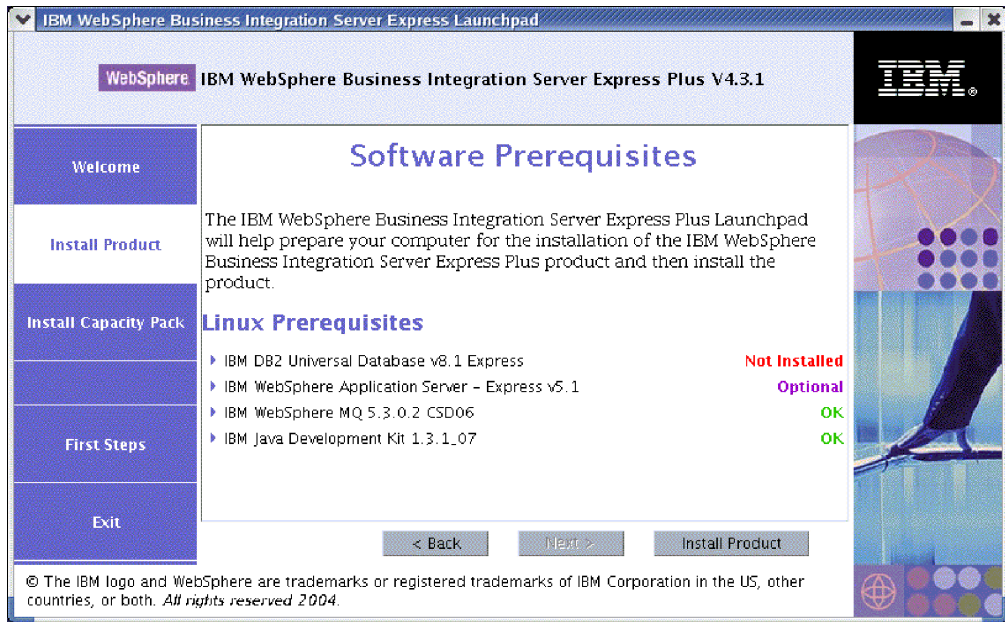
IBM WebSphere Business Integration Server Express Launchpad

WebSphere. IBM WebSphere Business Integration Server Express Plus V4.3.1

IBM.

Welcome

Install Product

Install Capacity Pack

First Steps

Exit

Software Prerequisites

The IBM WebSphere Business Integration Server Express Plus Launchpad will help prepare your computer for the installation of the IBM WebSphere Business Integration Server Express Plus product and then install the product.

Linux Prerequisites

IBM DB2 Universal Database v8.1 Express Not Installed
IBM WebSphere Application Server - Express v5.1 Optional
IBM WebSphere MQ 5.3.0.2 CSD06 OK
IBM Java Development Kit 1.3.1_07 OK

< Back
Next >
Install Product

© The IBM logo and WebSphere are trademarks or registered trademarks of IBM Corporation in the US, other countries, or both. All rights reserved 2004.